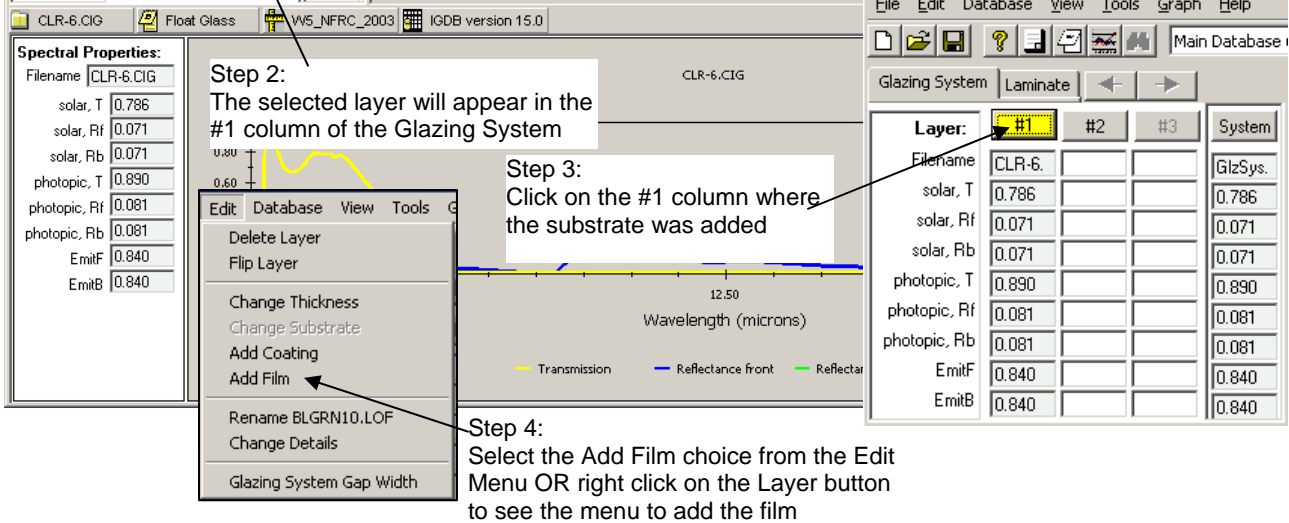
CLR-6.CIG | Float Glass | W5_NFRC_2003 | IGDB version 15.0

Spectral Properties:
Filename CLR-6.CIG
solar, T 0.786
solar, Rf 0.071
solar, Rb 0.071
photopic, T 0.890
photopic, Rf 0.081
photopic, Rb 0.081
EmitF 0.840
EmitB 0.840

Step 2:
The selected layer will appear in the #1 column of the Glazing System

CLR-6.CIG

0.80
0.60

Edit Database View Tools G
Delete Layer
Flip Layer
Change Thickness
Change Substrate
Add Coating
Add Film
Rename BLGRN10.LOF
Change Details
Glazing System Gap Width

12.50
Wavelength (microns)

Transmission — Reflectance front — Reflectar

Step 3:
Click on the #1 column where the substrate was added

Step 4:
Select the Add Film choice from the Edit Menu OR right click on the Layer button to see the menu to add the film

File Edit Database View Tools Graph Help

Main Database

Glazing System | Laminate

| Layer: | #1 | #2 | #3 | System |
|---|---|---|---|---|
| Filename | CLR-6. | | | GlzSys. |
| solar, T | 0.786 | | | 0.786 |
| solar, Rf | 0.071 | | | 0.071 |
| solar, Rb | 0.071 | | | 0.071 |
| photopic, T | 0.890 | | | 0.890 |
| photopic, Rf | 0.081 | | | 0.081 |
| photopic, Rb | 0.081 | | | 0.081 |
| EmitF | 0.840 | | | 0.840 |
| EmitB | 0.840 | | | 0.840 |